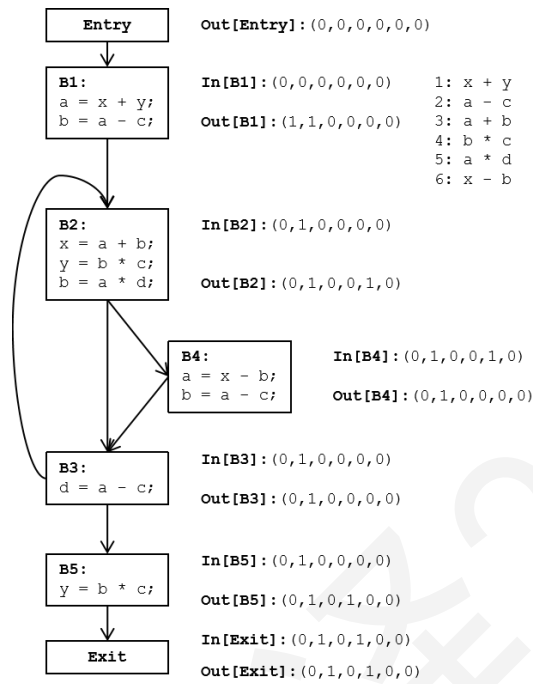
Entry

Out[Entry]:(0,0,0,0,0,0)

B1:
a = x + y;
b = a - c;

In[B1]:(0,0,0,0,0,0)

Out[B1]:(1,1,0,0,0,0)

1: x + y
2: a - c
3: a + b
4: b * c
5: a * d
6: x - b

B2:
x = a + b;
y = b * c;
b = a * d;

In[B2]:(0,1,0,0,0,0)

Out[B2]:(0,1,0,0,1,0)

B4:
a = x - b;
b = a - c;

In[B4]:(0,1,0,0,1,0)

Out[B4]:(0,1,0,0,0,0)

B3:
d = a - c;

In[B3]:(0,1,0,0,0,0)

Out[B3]:(0,1,0,0,0,0)

B5:
y = b * c;

In[B5]:(0,1,0,0,0,0)

Out[B5]:(0,1,0,1,0,0)

Exit

In[Exit]:(0,1,0,1,0,0)

Out[Exit]:(0,1,0,1,0,0)